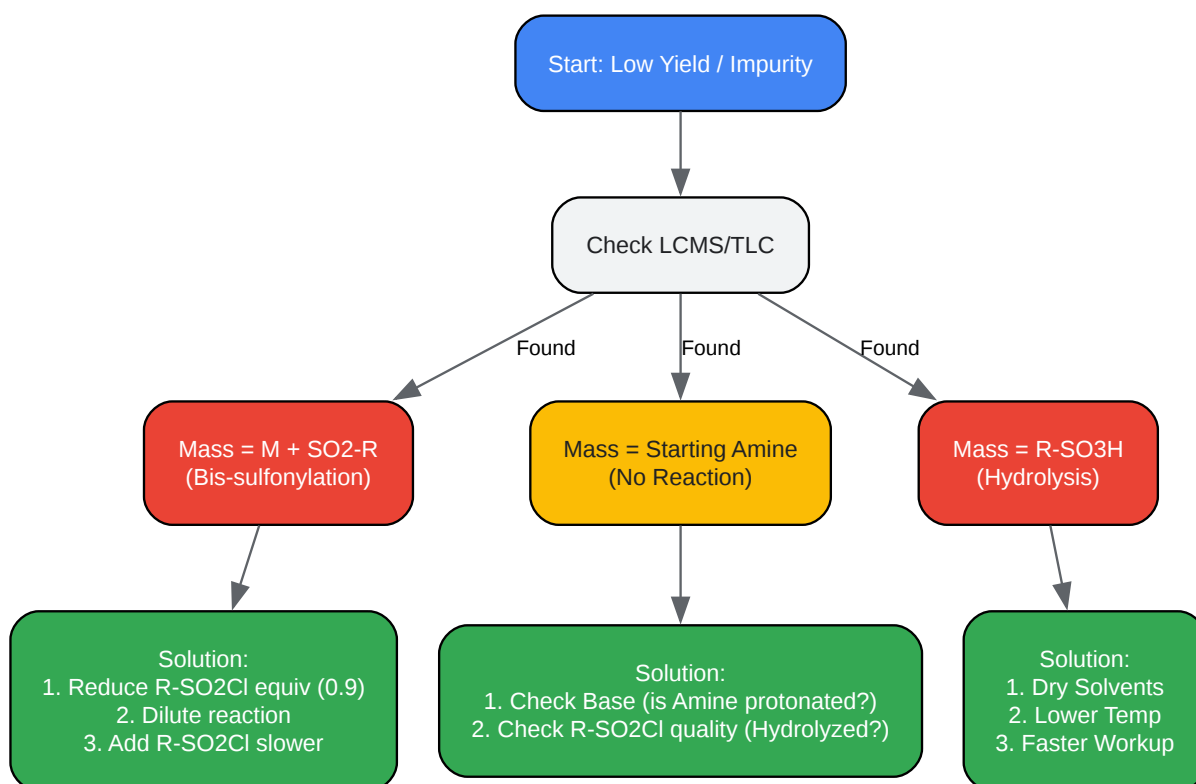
Start: Low Yield / Impurity

Check LCMS/TLC

Found

Found

Found

Mass = M + SO2-R
(Bis-sulfonylation)

Mass = Starting Amine
(No Reaction)

Mass = R-SO3H
(Hydrolysis)

Solution:
1. Reduce R-SO2Cl equiv (0.9)
2. Dilute reaction
3. Add R-SO2Cl slower

Solution:
1. Check Base (is Amine protonated?)
2. Check R-SO2Cl quality (Hydrolyzed?)

Solution:
1. Dry Solvents
2. Lower Temp
3. Faster Workup